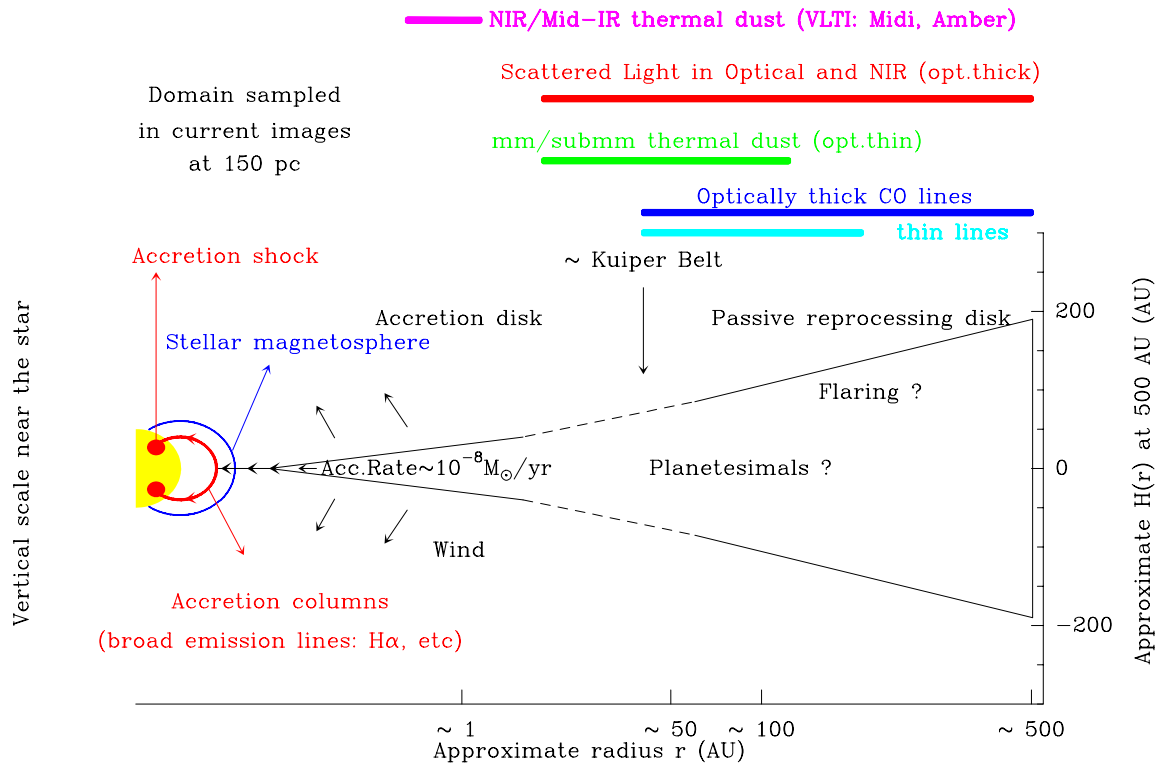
NIR/Mid-IR thermal dust (VLTI: Midi, Amber)

Scattered Light in Optical and NIR (opt.thick)

Domain sampled in current images at 150 pc

mm/submm thermal dust (opt.thin)

Optically thick CO lines

thin lines

Accretion shock

~ Kuiper Belt

Accretion disk

Passive reprocessing disk

Stellar magnetosphere

Flaring ?

Acc.Rate~$10^{-8}$ $M_{\odot}$/yr

Planetesimals ?

Wind

Accretion columns

(broad emission lines: Hα, etc)

Vertical scale near the star

Approximate H(r) at 500 AU (AU)

200

0

−200

~ 1

~ 50

~ 100

~ 500

Approximate radius r (AU)